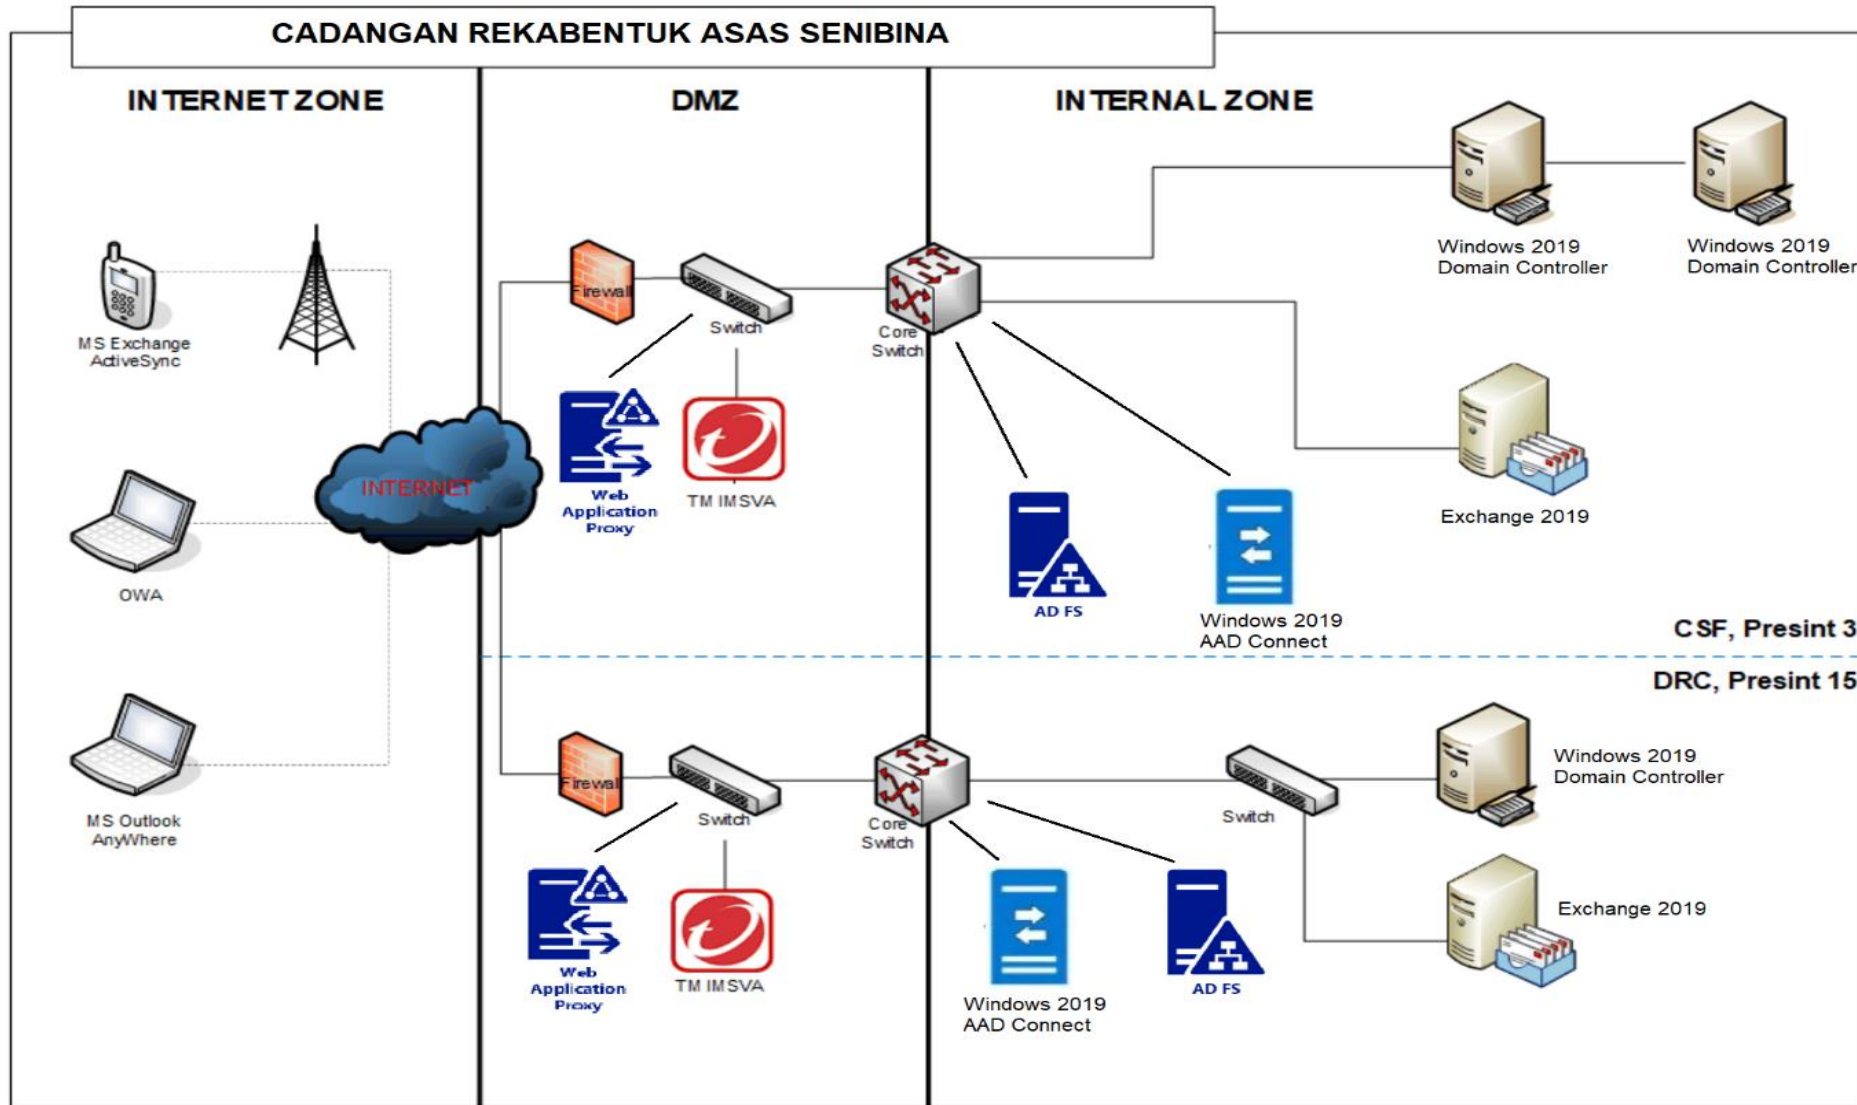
CADANGAN REKABENTUK ASAS SENIBINA

INTERNET ZONE

DMZ

INTERNAL ZONE

MS Exchange ActiveSync

OWA

MS Outlook AnyWhere

INTERNET

Firewall

Switch

Core Switch

Web Application Proxy

TM IMSVA

Windows 2019 Domain Controller

Windows 2019 Domain Controller

Exchange 2019

AD FS

Windows 2019 AAD Connect

CSF, Presint 3

DRC, Presint 15

Firewall

Switch

Core Switch

Web Application Proxy

TM IMSVA

Switch

Windows 2019 Domain Controller

Exchange 2019

Windows 2019 AAD Connect

AD FS